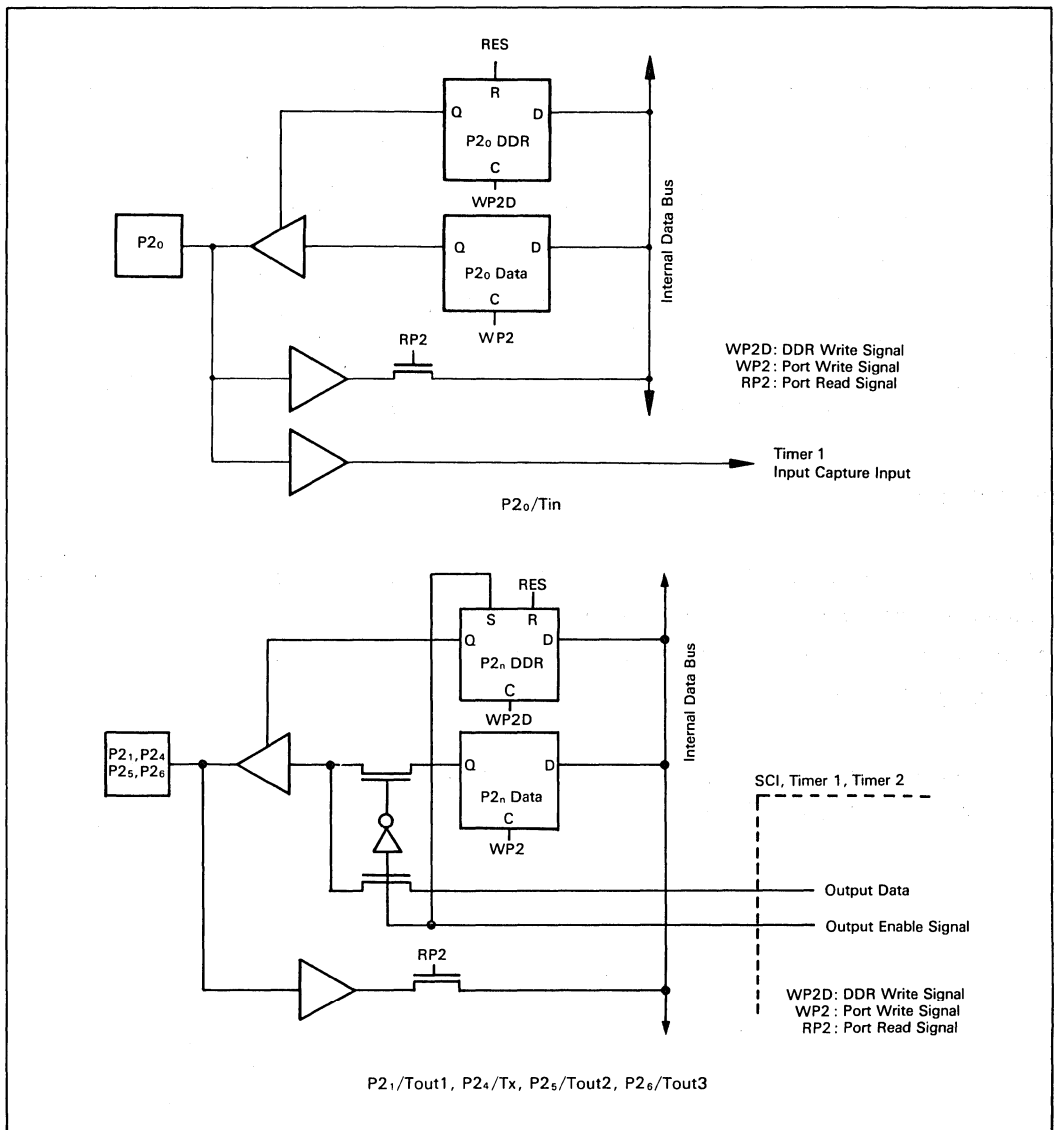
RES
R
Q
D
$P2_0$ DDR
C
WP2D
$P2_0$
Q
D
$P2_0$ Data
C
WP2
Internal Data Bus
RP2
WP2D: DDR Write Signal
WP2: Port Write Signal
RP2: Port Read Signal
Timer 1
Input Capture Input
$P2_0$/Tin

RES
S
R
Q
D
$P2_n$ DDR
C
WP2D
$P2_1$, $P2_4$
$P2_5$, $P2_6$
Q
D
$P2_n$ Data
C
WP2
Internal Data Bus
SCI, Timer 1, Timer 2
Output Data
Output Enable Signal
RP2
WP2D: DDR Write Signal
WP2: Port Write Signal
RP2: Port Read Signal

$P2_1$/Tout1, $P2_4$/Tx, $P2_5$/Tout2, $P2_6$/Tout3